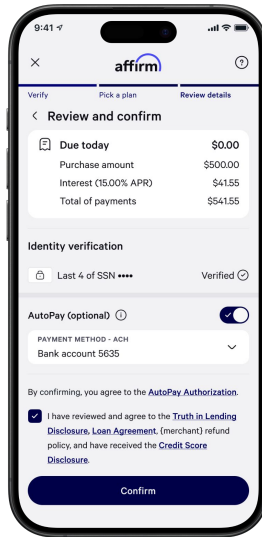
9:41

×

affirm

?

Verify

Pick a plan

Review details

< Review and confirm

Due today $0.00

Purchase amount $500.00

Interest (15.00% APR) $41.55

Total of payments $541.55

Identity verification

Last 4 of SSN ••••

Verified

AutoPay (optional)

PAYMENT METHOD - ACH

Bank account 5635

By confirming, you agree to the AutoPay Authorization.

I have reviewed and agree to the Truth in Lending Disclosure, Loan Agreement, (merchant) refund policy, and have received the Credit Score Disclosure.

Confirm